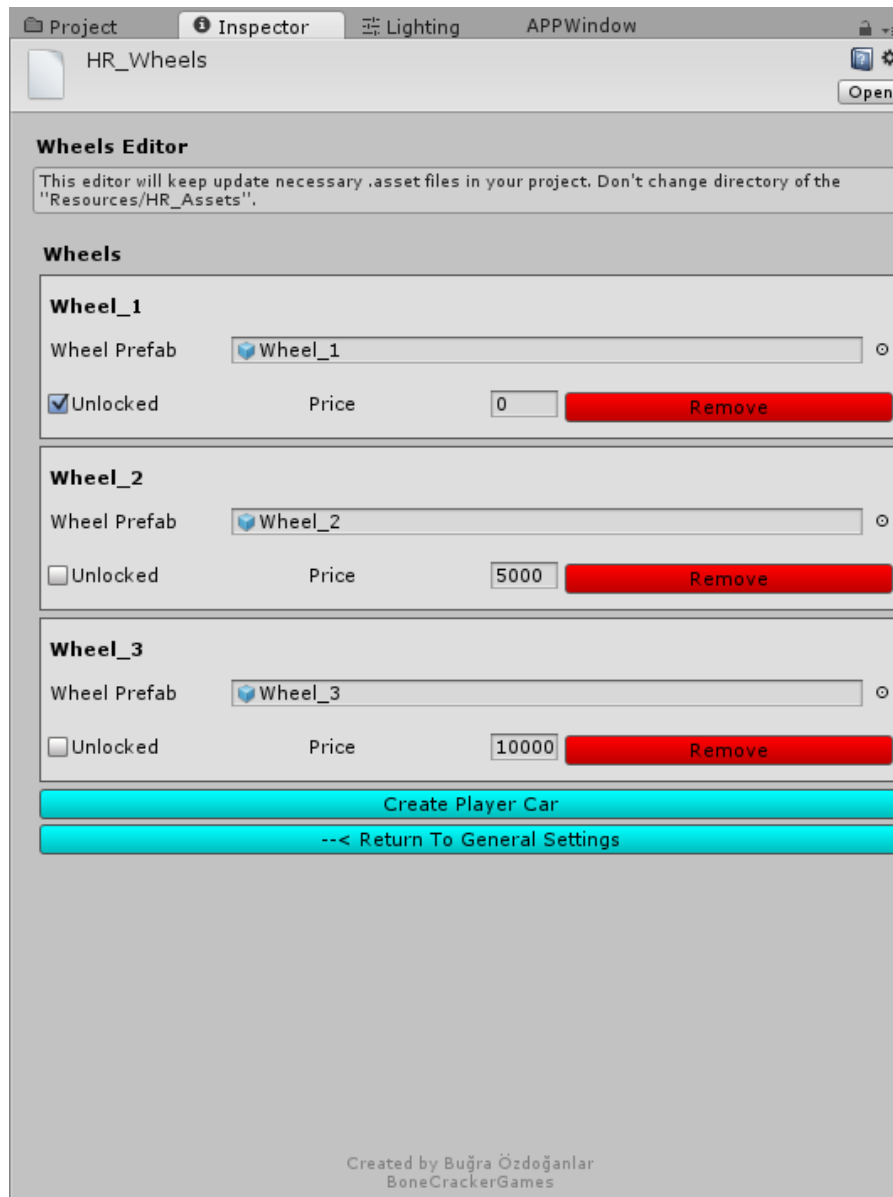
Project | Inspector | Lighting | APPWindow

HR_Wheels

Open

Wheels Editor

This editor will keep update necessary .asset files in your project. Don't change directory of the "Resources/HR_Assets".

Wheels

Wheel_1

Wheel Prefab | Wheel_1

Unlocked | Price | 0 | Remove

Wheel_2

Wheel Prefab | Wheel_2

Unlocked | Price | 5000 | Remove

Wheel_3

Wheel Prefab | Wheel_3

Unlocked | Price | 10000 | Remove

Create Player Car

--< Return To General Settings

Created by Buğra Özdoğanlar
BoneCrackerGames